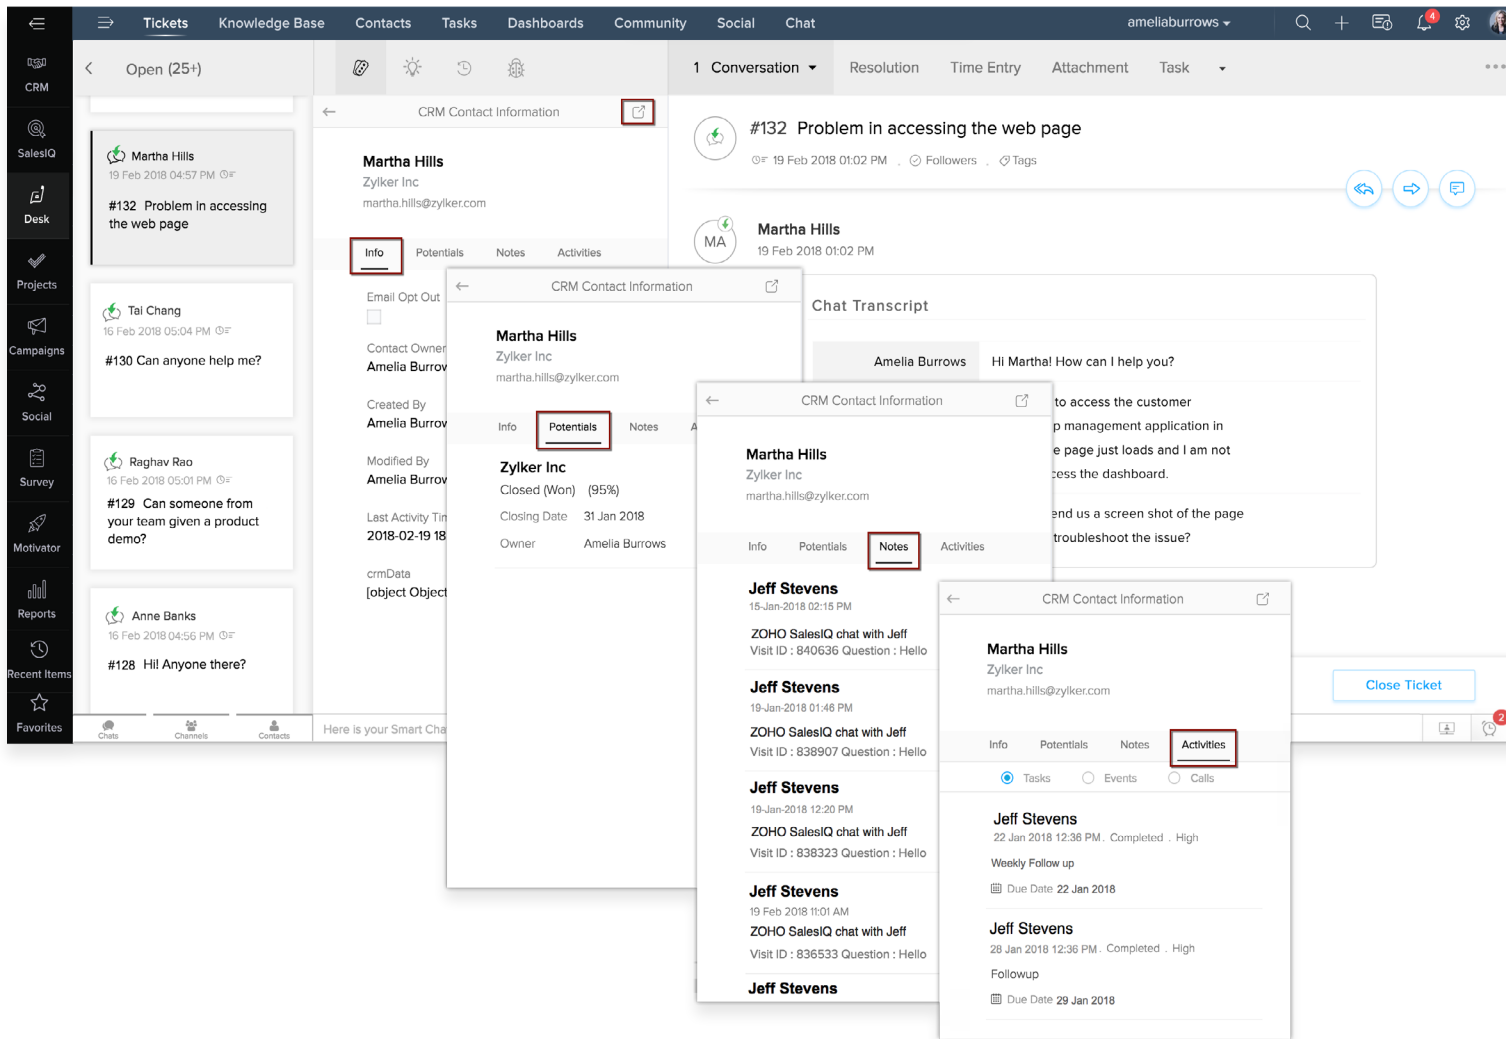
Tickets Knowledge Base Contacts Tasks Dashboards Community Social Chat ameliaburrows

CRM
SalesIQ
Desk
Projects
Campaigns
Social
Survey
Motivator
Reports
Recent Items
Favorites

Open (25+)

Martha Hills
19 Feb 2018 04:57 PM
#132 Problem in accessing the web page

Tai Chang
16 Feb 2018 05:04 PM
#130 Can anyone help me?

Raghav Rao
16 Feb 2018 05:01 PM
#129 Can someone from your team given a product demo?

Anne Banks
16 Feb 2018 04:56 PM
#128 Hi! Anyone there?

Chats Channels Contacts

Here is your Smart Cha

CRM Contact Information

Martha Hills
Zylker Inc
martha.hills@zylker.com

Info Potentials Notes Activities

Email Opt Out

Contact Owner
Amelia Burrov

Created By
Amelia Burrov

Modified By
Amelia Burrov

Last Activity Tin
2018-02-19 18

crmData
[object Object

CRM Contact Information

Martha Hills
Zylker Inc
martha.hills@zylker.com

Info Potentials Notes A

Zylker Inc
Closed (Won) (95%)
Closing Date 31 Jan 2018
Owner Amelia Burrows

CRM Contact Information

Martha Hills
Zylker Inc
martha.hills@zylker.com

Info Potentials Notes Activities

Jeff Stevens
15-Jan-2018 02:15 PM
ZOHO SalesIQ chat with Jeff
Visit ID : 840636 Question : Hello

Jeff Stevens
19-Jan-2018 01:46 PM
ZOHO SalesIQ chat with Jeff
Visit ID : 838907 Question : Hello

Jeff Stevens
19-Jan-2018 12:20 PM
ZOHO SalesIQ chat with Jeff
Visit ID : 838323 Question : Hello

Jeff Stevens
19 Feb 2018 11:01 AM
ZOHO SalesIQ chat with Jeff
Visit ID : 836533 Question : Hello

Jeff Stevens

1 Conversation Resolution Time Entry Attachment Task

#132 Problem in accessing the web page
19 Feb 2018 01:02 PM Followers Tags

MA
Martha Hills
19 Feb 2018 01:02 PM

Chat Transcript

Amelia Burrows Hi Martha! How can I help you?
to access the customer
p management application in
e page just loads and I am not
cess the dashboard.
end us a screen shot of the page
troubleshoot the issue?

Close Ticket

CRM Contact Information

Martha Hills
Zylker Inc
martha.hills@zylker.com

Info Potentials Notes Activities

Tasks Events Calls

Jeff Stevens
22 Jan 2018 12:36 PM . Completed . High
Weekly Follow up
Due Date 22 Jan 2018

Jeff Stevens
28 Jan 2018 12:36 PM . Completed . High
Followup
Due Date 29 Jan 2018